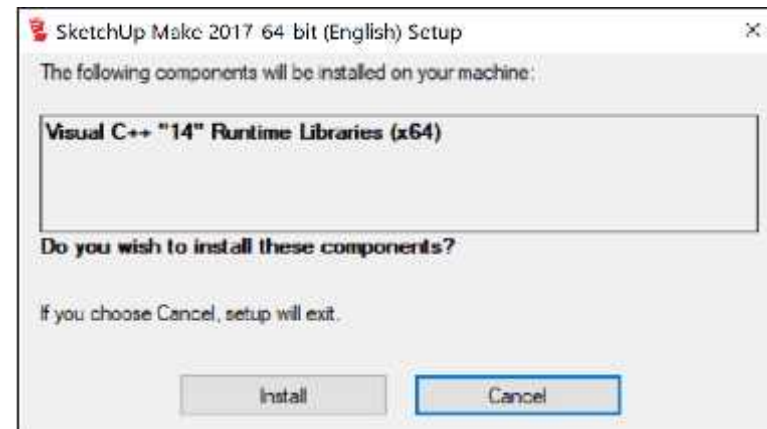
SketchUp Make 2017 64 bit (English) Setup

×

The following components will be installed on your machine:

Visual C++ "14" Runtime Libraries (x64)

Do you wish to install these components?

If you choose Cancel, setup will exit.

Install

Cancel